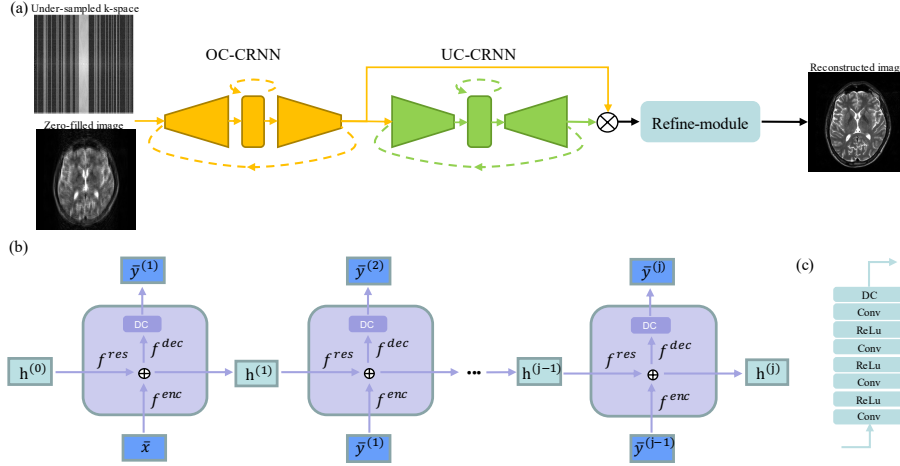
(a)

Under-sampled k-space

Zero-filled image

OC-CRNN

UC-CRNN

Refine-module

Reconstructed imag

(b)

$\bar{y}^{(1)}$

DC

$f^{res}$

$f^{dec}$

$h^{(0)}$

$\oplus$

$h^{(1)}$

$f^{enc}$

$\tilde{x}$

$\bar{y}^{(2)}$

DC

$f^{res}$

$f^{dec}$

$\oplus$

$f^{enc}$

$\bar{y}^{(1)}$

$h^{(j-1)}$

$\bar{y}^{(j)}$

DC

$f^{res}$

$f^{dec}$

$\oplus$

$h^{(j)}$

$f^{enc}$

$\bar{y}^{(j-1)}$

(c)

DC

Conv

ReLu

Conv

ReLu

Conv

ReLu

Conv